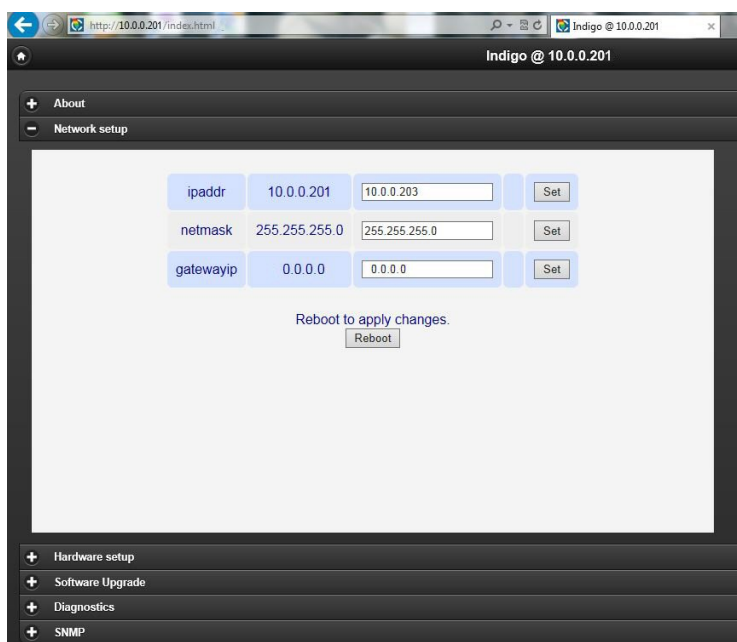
http://10.0.0.201/index.html

Indigo @ 10.0.0.201

Indigo @ 10.0.0.201

About

Network setup

| ipaddr | 10.0.0.201 | 10.0.0.203 | | Set |
|---|---|---|---|---|
| netmask | 255.255.255.0 | 255.255.255.0 | | Set |
| gatewayip | 0.0.0.0 | 0.0.0.0 | | Set |

Reboot to apply changes.

Reboot

Hardware setup

Software Upgrade

Diagnostics

SNMP